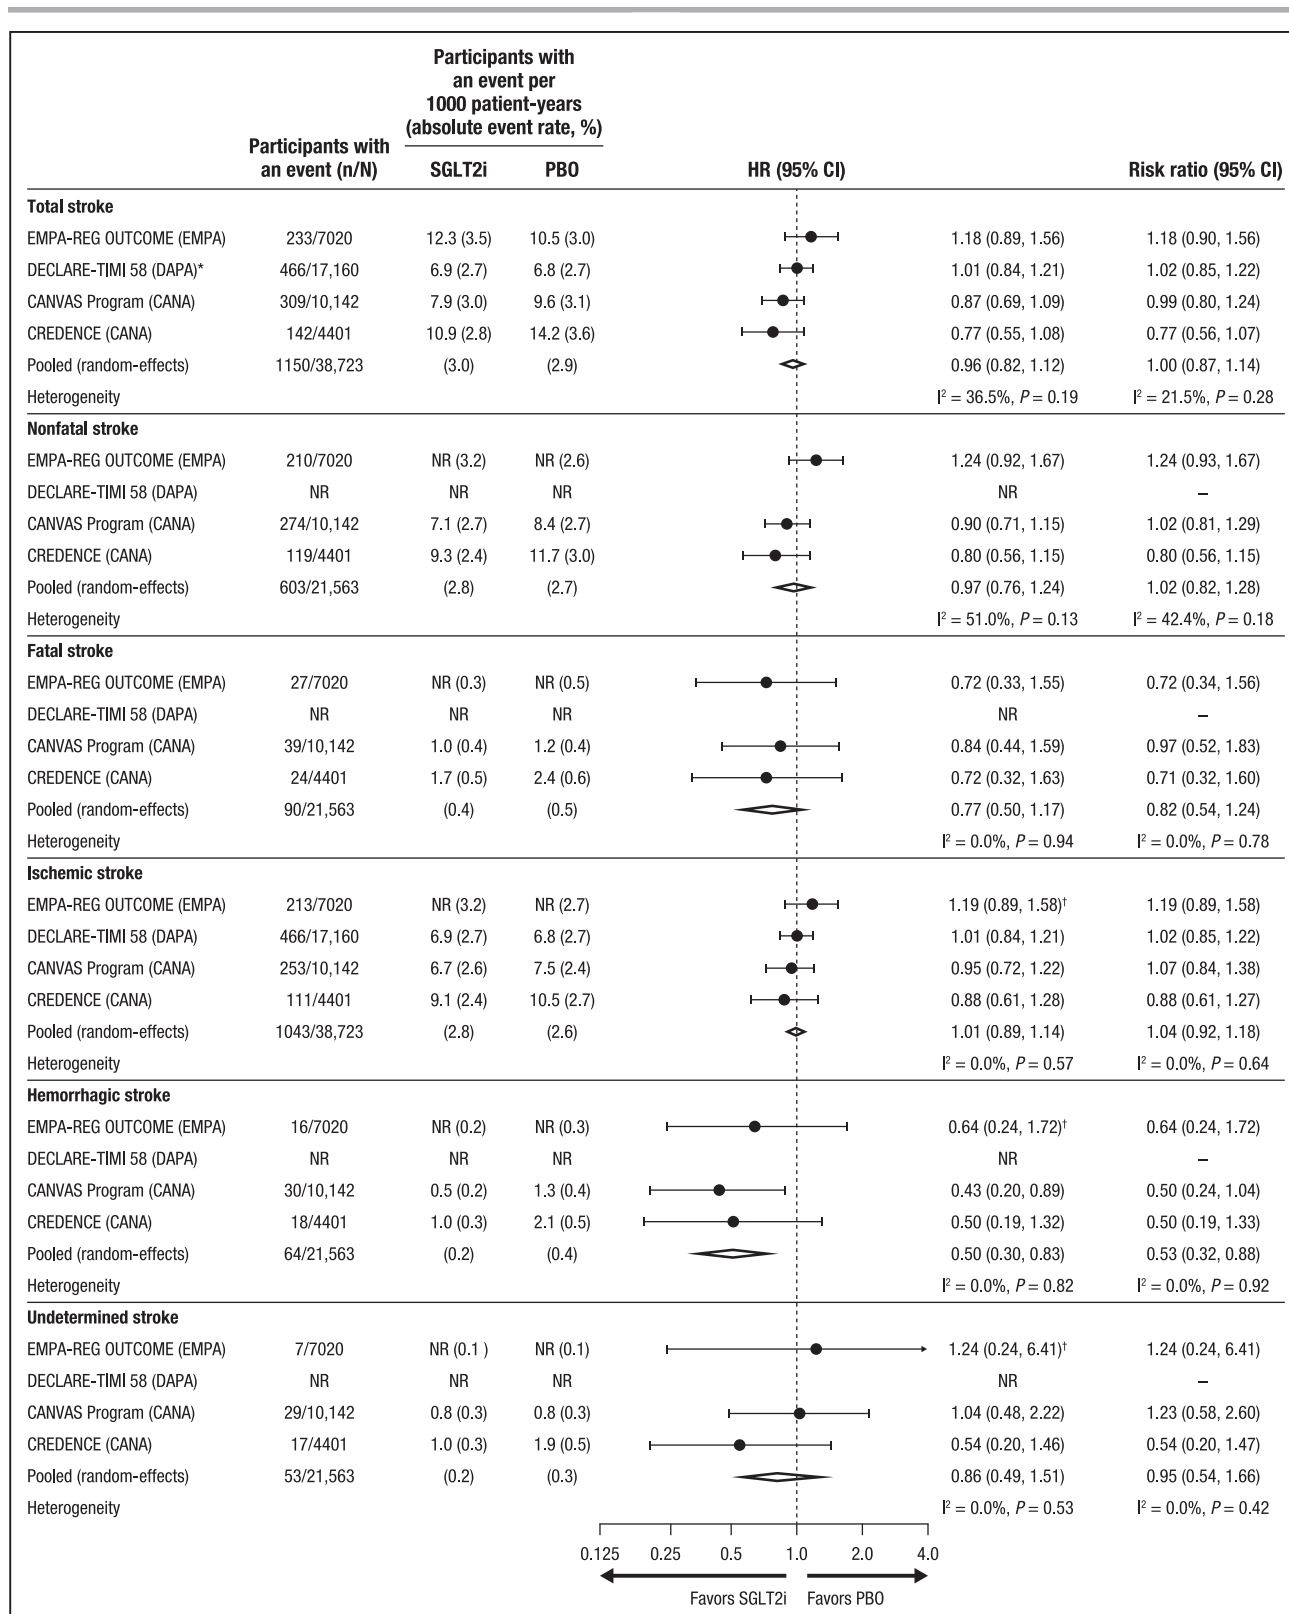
| | Participants with an event (n/N) | Participants with an event per 1000 patient-years (absolute event rate, %) SGLT2i | PBO | HR (95% CI) | Risk ratio (95% CI) |
|---|---|---|---|---|---|
| **Total stroke** | | | | | |
| EMPA-REG OUTCOME (EMPA) | 233/7020 | 12.3 (3.5) | 10.5 (3.0) | 1.18 (0.89, 1.56) | 1.18 (0.90, 1.56) |
| DECLARE-TIMI 58 (DAPA)* | 466/17,160 | 6.9 (2.7) | 6.8 (2.7) | 1.01 (0.84, 1.21) | 1.02 (0.85, 1.22) |
| CANVAS Program (CANA) | 309/10,142 | 7.9 (3.0) | 9.6 (3.1) | 0.87 (0.69, 1.09) | 0.99 (0.80, 1.24) |
| CREDENCE (CANA) | 142/4401 | 10.9 (2.8) | 14.2 (3.6) | 0.77 (0.55, 1.08) | 0.77 (0.56, 1.07) |
| Pooled (random-effects) | 1150/38,723 | (3.0) | (2.9) | 0.96 (0.82, 1.12) | 1.00 (0.87, 1.14) |
| Heterogeneity | | | | $I^2$ = 36.5%, $P$ = 0.19 | $I^2$ = 21.5%, $P$ = 0.28 |
| **Nonfatal stroke** | | | | | |
| EMPA-REG OUTCOME (EMPA) | 210/7020 | NR (3.2) | NR (2.6) | 1.24 (0.92, 1.67) | 1.24 (0.93, 1.67) |
| DECLARE-TIMI 58 (DAPA) | NR | NR | NR | NR | – |
| CANVAS Program (CANA) | 274/10,142 | 7.1 (2.7) | 8.4 (2.7) | 0.90 (0.71, 1.15) | 1.02 (0.81, 1.29) |
| CREDENCE (CANA) | 119/4401 | 9.3 (2.4) | 11.7 (3.0) | 0.80 (0.56, 1.15) | 0.80 (0.56, 1.15) |
| Pooled (random-effects) | 603/21,563 | (2.8) | (2.7) | 0.97 (0.76, 1.24) | 1.02 (0.82, 1.28) |
| Heterogeneity | | | | $I^2$ = 51.0%, $P$ = 0.13 | $I^2$ = 42.4%, $P$ = 0.18 |
| **Fatal stroke** | | | | | |
| EMPA-REG OUTCOME (EMPA) | 27/7020 | NR (0.3) | NR (0.5) | 0.72 (0.33, 1.55) | 0.72 (0.34, 1.56) |
| DECLARE-TIMI 58 (DAPA) | NR | NR | NR | NR | – |
| CANVAS Program (CANA) | 39/10,142 | 1.0 (0.4) | 1.2 (0.4) | 0.84 (0.44, 1.59) | 0.97 (0.52, 1.83) |
| CREDENCE (CANA) | 24/4401 | 1.7 (0.5) | 2.4 (0.6) | 0.72 (0.32, 1.63) | 0.71 (0.32, 1.60) |
| Pooled (random-effects) | 90/21,563 | (0.4) | (0.5) | 0.77 (0.50, 1.17) | 0.82 (0.54, 1.24) |
| Heterogeneity | | | | $I^2$ = 0.0%, $P$ = 0.94 | $I^2$ = 0.0%, $P$ = 0.78 |
| **Ischemic stroke** | | | | | |
| EMPA-REG OUTCOME (EMPA) | 213/7020 | NR (3.2) | NR (2.7) | 1.19 (0.89, 1.58)† | 1.19 (0.89, 1.58) |
| DECLARE-TIMI 58 (DAPA) | 466/17,160 | 6.9 (2.7) | 6.8 (2.7) | 1.01 (0.84, 1.21) | 1.02 (0.85, 1.22) |
| CANVAS Program (CANA) | 253/10,142 | 6.7 (2.6) | 7.5 (2.4) | 0.95 (0.72, 1.22) | 1.07 (0.84, 1.38) |
| CREDENCE (CANA) | 111/4401 | 9.1 (2.4) | 10.5 (2.7) | 0.88 (0.61, 1.28) | 0.88 (0.61, 1.27) |
| Pooled (random-effects) | 1043/38,723 | (2.8) | (2.6) | 1.01 (0.89, 1.14) | 1.04 (0.92, 1.18) |
| Heterogeneity | | | | $I^2$ = 0.0%, $P$ = 0.57 | $I^2$ = 0.0%, $P$ = 0.64 |
| **Hemorrhagic stroke** | | | | | |
| EMPA-REG OUTCOME (EMPA) | 16/7020 | NR (0.2) | NR (0.3) | 0.64 (0.24, 1.72)† | 0.64 (0.24, 1.72) |
| DECLARE-TIMI 58 (DAPA) | NR | NR | NR | NR | – |
| CANVAS Program (CANA) | 30/10,142 | 0.5 (0.2) | 1.3 (0.4) | 0.43 (0.20, 0.89) | 0.50 (0.24, 1.04) |
| CREDENCE (CANA) | 18/4401 | 1.0 (0.3) | 2.1 (0.5) | 0.50 (0.19, 1.32) | 0.50 (0.19, 1.33) |
| Pooled (random-effects) | 64/21,563 | (0.2) | (0.4) | 0.50 (0.30, 0.83) | 0.53 (0.32, 0.88) |
| Heterogeneity | | | | $I^2$ = 0.0%, $P$ = 0.82 | $I^2$ = 0.0%, $P$ = 0.92 |
| **Undetermined stroke** | | | | | |
| EMPA-REG OUTCOME (EMPA) | 7/7020 | NR (0.1 ) | NR (0.1) | 1.24 (0.24, 6.41)† | 1.24 (0.24, 6.41) |
| DECLARE-TIMI 58 (DAPA) | NR | NR | NR | NR | – |
| CANVAS Program (CANA) | 29/10,142 | 0.8 (0.3) | 0.8 (0.3) | 1.04 (0.48, 2.22) | 1.23 (0.58, 2.60) |
| CREDENCE (CANA) | 17/4401 | 1.0 (0.3) | 1.9 (0.5) | 0.54 (0.20, 1.46) | 0.54 (0.20, 1.47) |
| Pooled (random-effects) | 53/21,563 | (0.2) | (0.3) | 0.86 (0.49, 1.51) | 0.95 (0.54, 1.66) |
| Heterogeneity | | | | $I^2$ = 0.0%, $P$ = 0.53 | $I^2$ = 0.0%, $P$ = 0.42 |

0.125 0.25 0.5 1.0 2.0 4.0

Favors SGLT2i Favors PBO